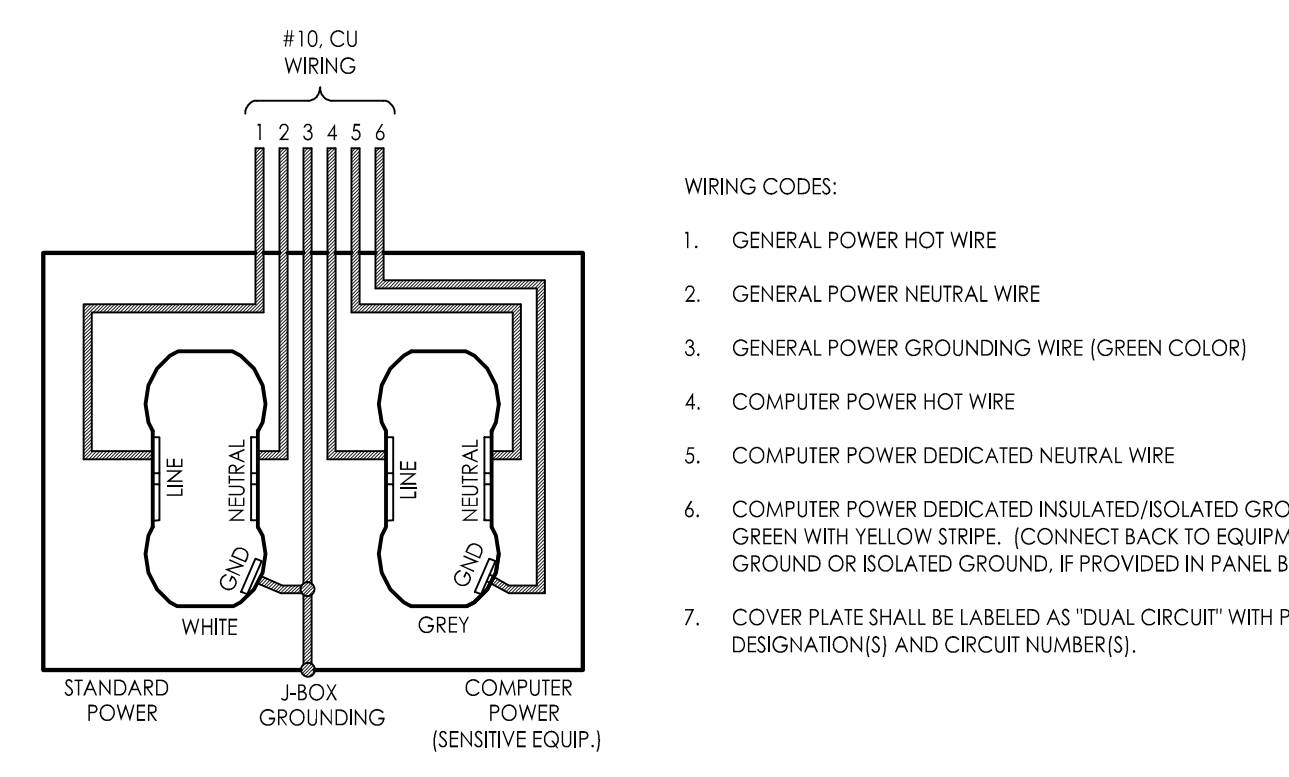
#10, CU
WIRING

1 2 3 4 5 6

LINE
NEUTRAL
GND
WHITE

LINE
NEUTRAL
GND
GREY

STANDARD POWER

J-BOX GROUNDING

COMPUTER POWER (SENSITIVE EQUIP.)

WIRING CODES:

1. GENERAL POWER HOT WIRE

2. GENERAL POWER NEUTRAL WIRE

3. GENERAL POWER GROUNDING WIRE (GREEN COLOR)

4. COMPUTER POWER HOT WIRE

5. COMPUTER POWER DEDICATED NEUTRAL WIRE

6. COMPUTER POWER DEDICATED INSULATED/ISOLATED GRO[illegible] GREEN WITH YELLOW STRIPE. (CONNECT BACK TO EQUIPM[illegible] GROUND OR ISOLATED GROUND, IF PROVIDED IN PANEL B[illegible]

7. COVER PLATE SHALL BE LABELED AS "DUAL CIRCUIT" WITH P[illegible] DESIGNATION(S) AND CIRCUIT NUMBER(S).